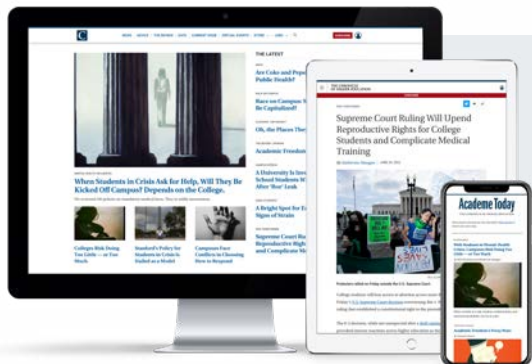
THE LATEST

Are Coke and Pepsi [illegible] Public Health?

Race on Campus: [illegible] Be Capitalized?

Oh, the Places The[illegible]

Academic Freedom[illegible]

A University Is In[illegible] School Students W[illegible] After 'Roe' Leak

A Bright Spot for E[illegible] Signs of Strain

Supreme Court Rul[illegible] Reproductive Rig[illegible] and Complicate M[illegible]

When Students in Crisis Ask for Help, Will They Be Kicked Off Campus? Depends on the College.

Colleges Risk Doing Too Little — or Too Much

Stanford's Policy for Students in Crisis Is Hailed as a Model

Campuses Face Conflicts in Choosing How to Respond

THE CHRONICLE OF HIGHER EDUCATION

Supreme Court Ruling Will Upend Reproductive Rights for College Students and Complicate Medical Training

Academe Today

When Students in Crisis Ask for Help, Will They Be Kicked Off Campus? Depends on the College